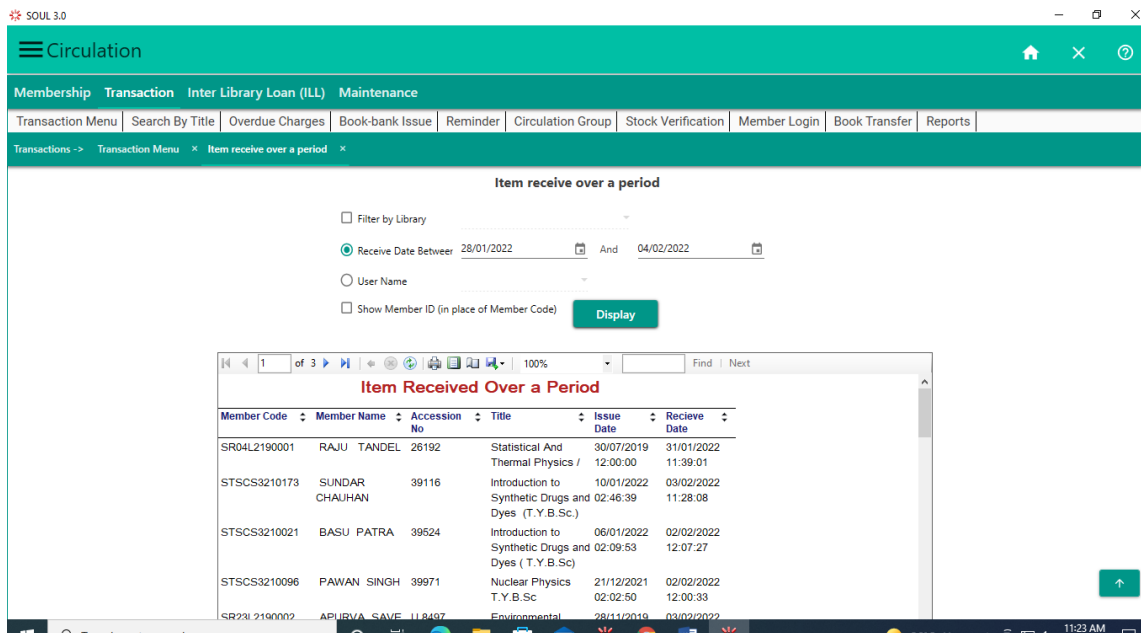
SOUL 3.0

Circulation

Membership Transaction Inter Library Loan (ILL) Maintenance

Transaction Menu | Search By Title | Overdue Charges | Book-bank Issue | Reminder | Circulation Group | Stock Verification | Member Login | Book Transfer | Reports

Transactions -> Transaction Menu × Item receive over a period ×

Item receive over a period

Filter by Library

Receive Date Between 28/01/2022 And 04/02/2022

User Name

Show Member ID (in place of Member Code) Display

1 of 3 100% Find | Next

Item Received Over a Period

| Member Code | Member Name | Accession No | Title | Issue Date | Recieve Date |
|---|---|---|---|---|---|
| SR04L2190001 | RAJU TANDEL | 26192 | Statistical And Thermal Physics / | 30/07/2019 12:00:00 | 31/01/2022 11:39:01 |
| STSCS3210173 | SUNDAR CHAUHAN | 39116 | Introduction to Synthetic Drugs and Dyes (T.Y.B.Sc.) | 10/01/2022 02:46:39 | 03/02/2022 11:28:08 |
| STSCS3210021 | BASU PATRA | 39524 | Introduction to Synthetic Drugs and Dyes ( T.Y.B.Sc) | 06/01/2022 02:09:53 | 02/02/2022 12:07:27 |
| STSCS3210096 | PAWAN SINGH | 39971 | Nuclear Physics T.Y.B.Sc | 21/12/2021 02:02:50 | 02/02/2022 12:00:33 |
| SR23L2190002 | APURVA SAVE | LL8497 | Environmental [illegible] | 28/11/2019 | 03/02/2022 |

11:23 AM